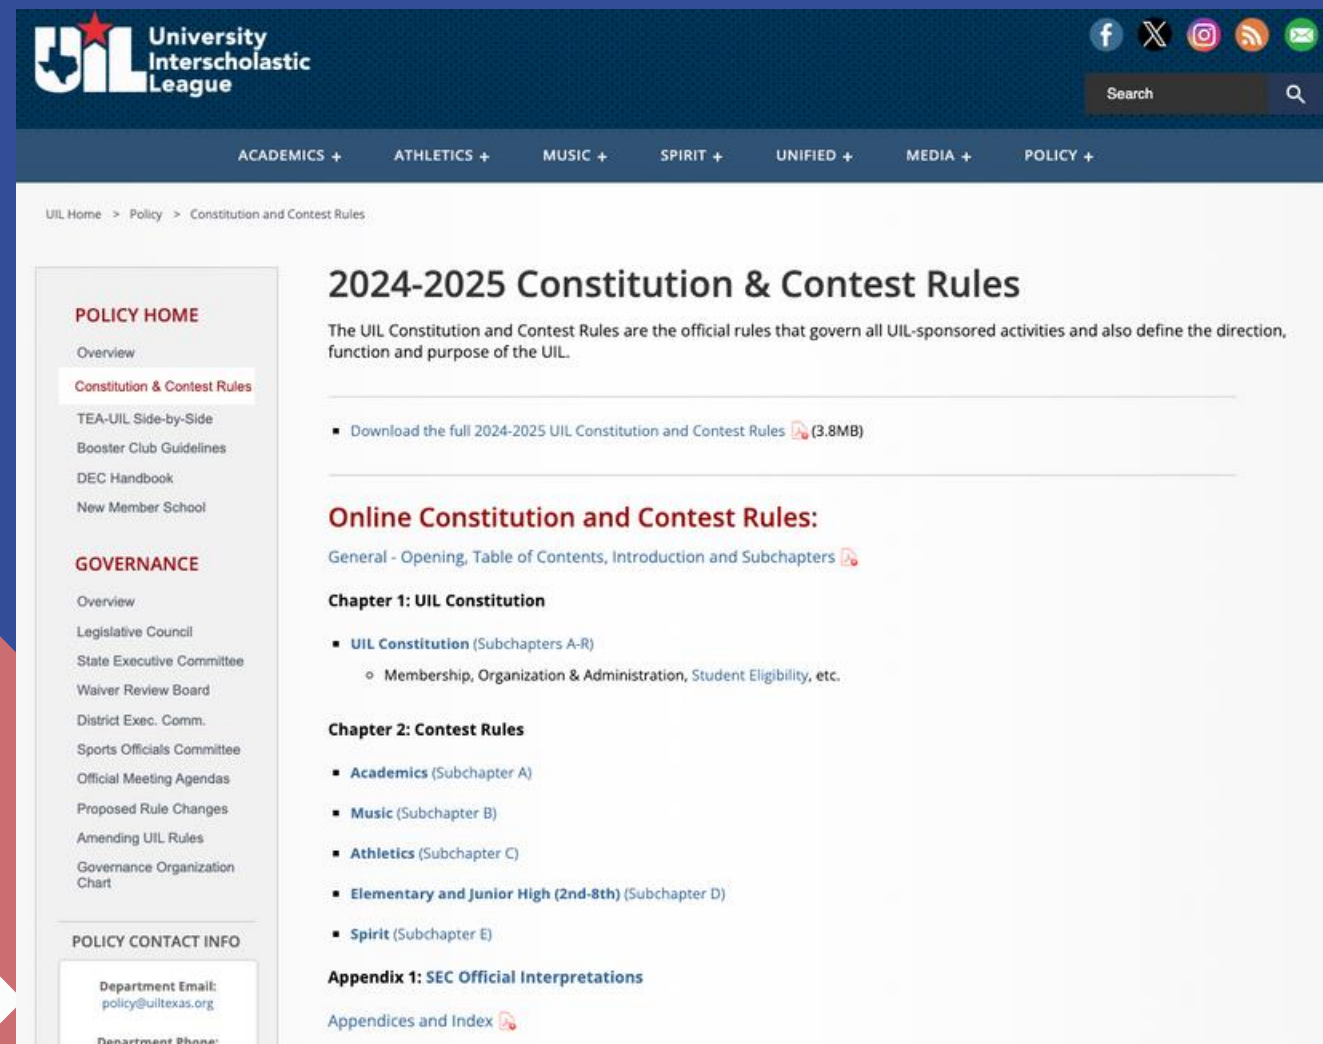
UIL University Interscholastic League

Search

ACADEMICS + ATHLETICS + MUSIC + SPIRIT + UNIFIED + MEDIA + POLICY +

UIL Home > Policy > Constitution and Contest Rules

POLICY HOME

Overview

Constitution & Contest Rules

TEA-UIL Side-by-Side

Booster Club Guidelines

DEC Handbook

New Member School

GOVERNANCE

Overview

Legislative Council

State Executive Committee

Waiver Review Board

District Exec. Comm.

Sports Officials Committee

Official Meeting Agendas

Proposed Rule Changes

Amending UIL Rules

Governance Organization Chart

POLICY CONTACT INFO

Department Email: policy@uiltexas.org

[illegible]

2024-2025 Constitution & Contest Rules

The UIL Constitution and Contest Rules are the official rules that govern all UIL-sponsored activities and also define the direction, function and purpose of the UIL.

- Download the full 2024-2025 UIL Constitution and Contest Rules (3.8MB)

Online Constitution and Contest Rules:

General - Opening, Table of Contents, Introduction and Subchapters

Chapter 1: UIL Constitution

- UIL Constitution (Subchapters A-R)
  - Membership, Organization & Administration, Student Eligibility, etc.

Chapter 2: Contest Rules

- Academics (Subchapter A)
- Music (Subchapter B)
- Athletics (Subchapter C)
- Elementary and Junior High (2nd-8th) (Subchapter D)
- Spirit (Subchapter E)

Appendix 1: SEC Official Interpretations

Appendices and Index